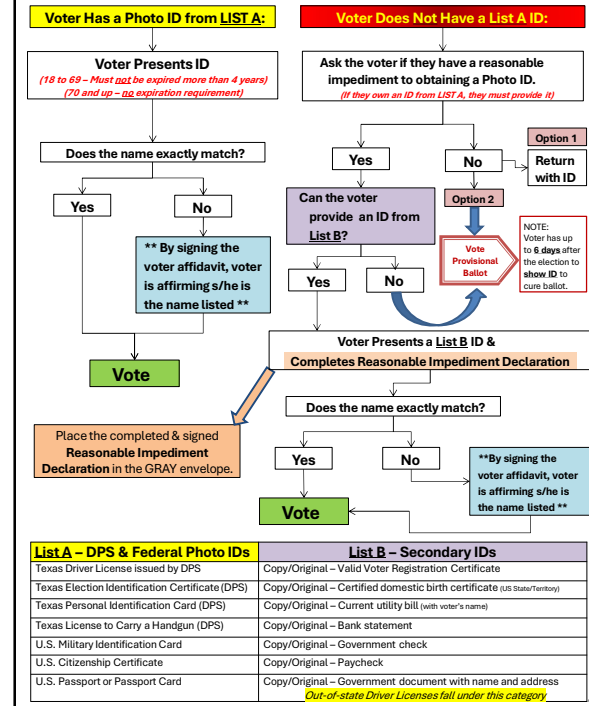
Voter Has a Photo ID from LIST A:

Voter Does Not Have a List A ID:

Voter Presents ID
(18 to 69 – Must not be expired more than 4 years)
(70 and up – no expiration requirement)

Ask the voter if they have a reasonable impediment to obtaining a Photo ID.
(If they own an ID from LIST A, they must provide it)

Option 1

Does the name exactly match?

Yes

No

Return with ID

Can the voter provide an ID from List B?

Option 2

Yes

No

** By signing the voter affidavit, voter is affirming s/he is the name listed **

Vote Provisional Ballot

NOTE: Voter has up to 6 days after the election to show ID to cure ballot.

Yes

No

Vote

Voter Presents a List B ID &
Completes Reasonable Impediment Declaration

Does the name exactly match?

Place the completed & signed Reasonable Impediment Declaration in the GRAY envelope.

Yes

No

**By signing the voter affidavit, voter is affirming s/he is the name listed **

Vote

| List A – DPS & Federal Photo IDs | List B – Secondary IDs |
|---|---|
| Texas Driver License issued by DPS | Copy/Original – Valid Voter Registration Certificate |
| Texas Election Identification Certificate (DPS) | Copy/Original – Certified domestic birth certificate (US State/Territory) |
| Texas Personal Identification Card (DPS) | Copy/Original – Current utility bill (with voter's name) |
| Texas License to Carry a Handgun (DPS) | Copy/Original – Bank statement |
| U.S. Military Identification Card | Copy/Original – Government check |
| U.S. Citizenship Certificate | Copy/Original – Paycheck |
| U.S. Passport or Passport Card | Copy/Original – Government document with name and address Out-of-state Driver Licenses fall under this category |